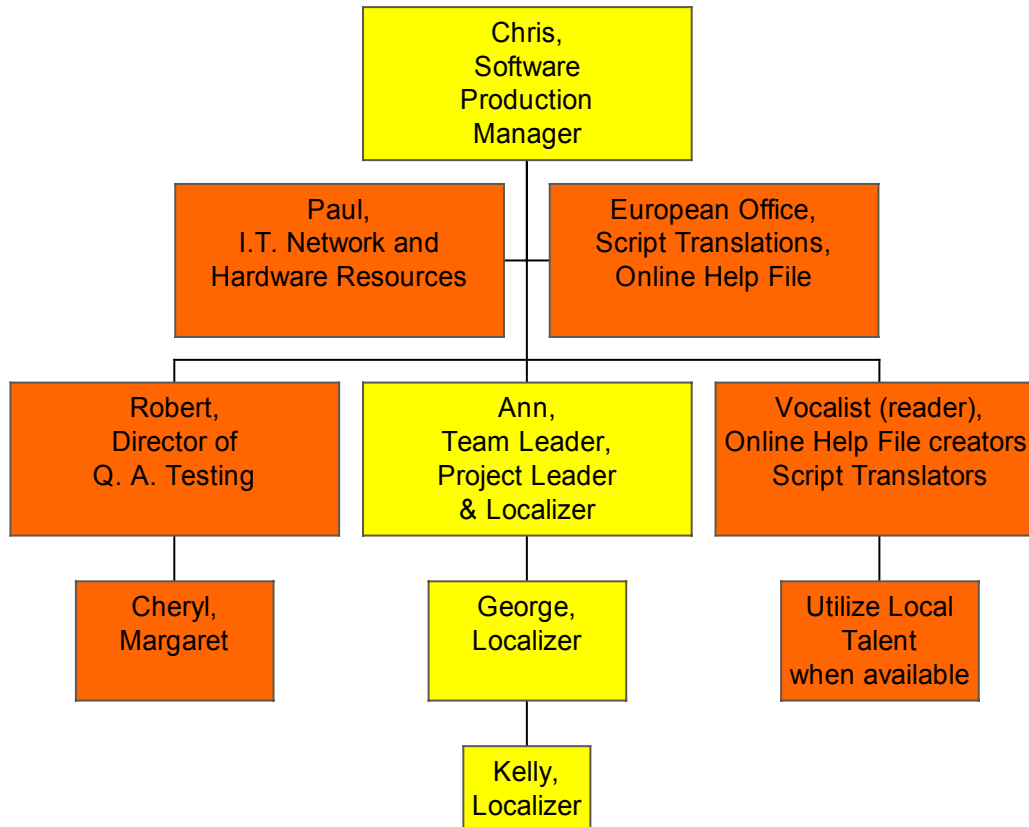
Chris,
Software
Production
Manager

Paul,
I.T. Network and
Hardware Resources

European Office,
Script Translations,
Online Help File

Robert,
Director of
Q. A. Testing

Ann,
Team Leader,
Project Leader
& Localizer

Vocalist (reader),
Online Help File creators
Script Translators

Cheryl,
Margaret

George,
Localizer

Utilize Local
Talent
when available

Kelly,
Localizer